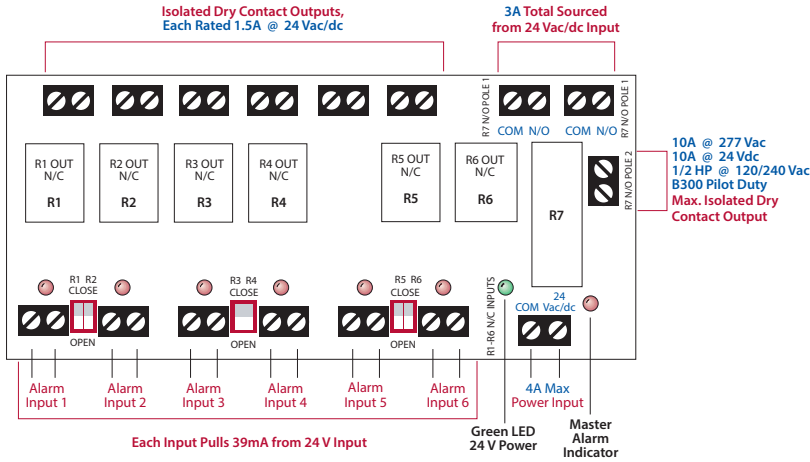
Isolated Dry Contact Outputs, Each Rated 1.5A @ 24 Vac/dc

3A Total Sourced from 24 Vac/dc Input

R7 N/O POLE 1

COM N/O

COM N/O

R7 N/O POLE 1

10A @ 277 Vac
10A @ 24 Vdc
1/2 HP @ 120/240 Vac
B300 Pilot Duty
Max. Isolated Dry Contact Output

R7 N/O POLE 2

R1 OUT N/C
R1

R2 OUT N/C
R2

R3 OUT N/C
R3

R4 OUT N/C
R4

R5 OUT N/C
R5

R6 OUT N/C
R6

R7

R1 R2 CLOSE

OPEN

R3 R4 CLOSE

OPEN

R5 R6 CLOSE

OPEN

R1-R6 N/C INPUTS

24 COM Vac/dc

Alarm Input 1

Alarm Input 2

Alarm Input 3

Alarm Input 4

Alarm Input 5

Alarm Input 6

4A Max Power Input

Each Input Pulls 39mA from 24 V Input

Green LED 24 V Power

Master Alarm Indicator